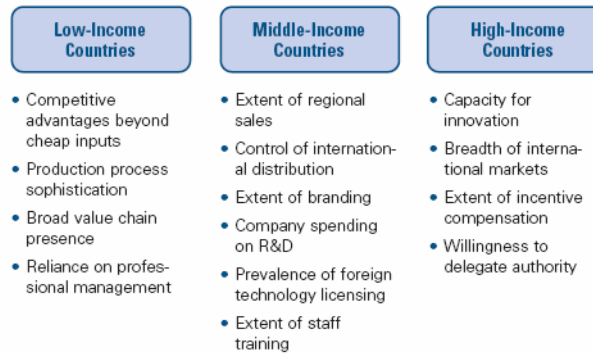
Low-Income Countries

• Competitive advantages beyond cheap inputs
• Production process sophistication
• Broad value chain presence
• Reliance on professional management

Middle-Income Countries

• Extent of regional sales
• Control of international distribution
• Extent of branding
• Company spending on R&D
• Prevalence of foreign technology licensing
• Extent of staff training

High-Income Countries

• Capacity for innovation
• Breadth of international markets
• Extent of incentive compensation
• Willingness to delegate authority